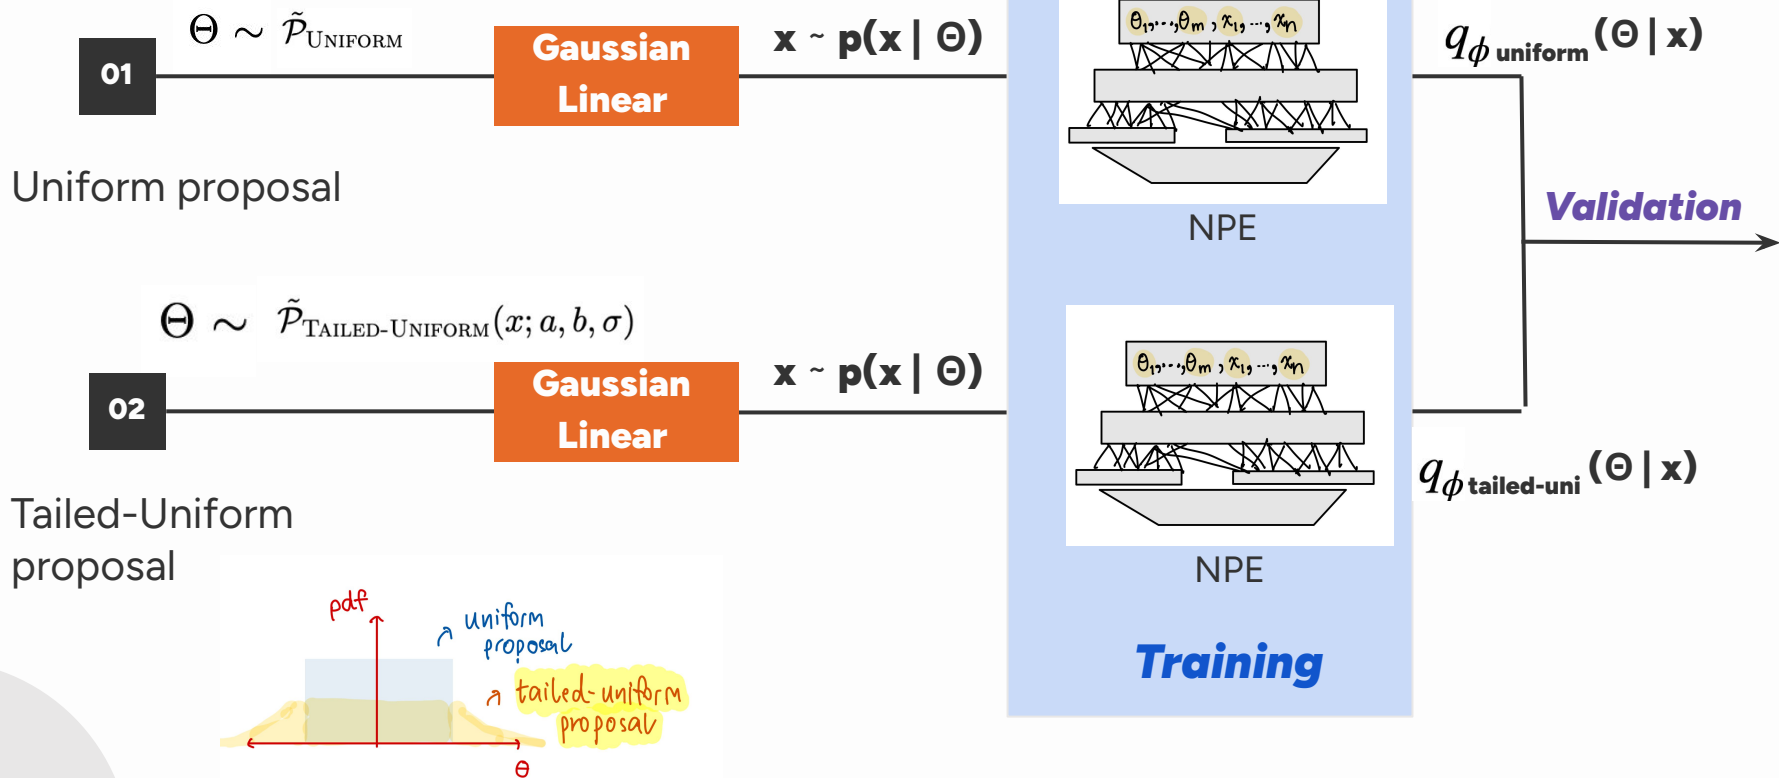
01

$\Theta \sim \tilde{\mathcal{P}}_{\text{UNIFORM}}$

Gaussian Linear

x ~ p(x | Θ)

$\theta_1, \ldots, \theta_m, x_1, \ldots, x_n$

NPE

$q_{\phi \text{ uniform}}$ (Θ | x)

Uniform proposal

Validation

$\Theta \sim \tilde{\mathcal{P}}_{\text{TAILED-UNIFORM}}(x; a, b, \sigma)$

02

Gaussian Linear

x ~ p(x | Θ)

$\theta_1, \ldots, \theta_m, x_1, \ldots, x_n$

$q_{\phi \text{ tailed-uni}}$ (Θ | x)

Tailed-Uniform proposal

NPE

pdf

uniform proposal

tailed-uniform proposal

θ

Training